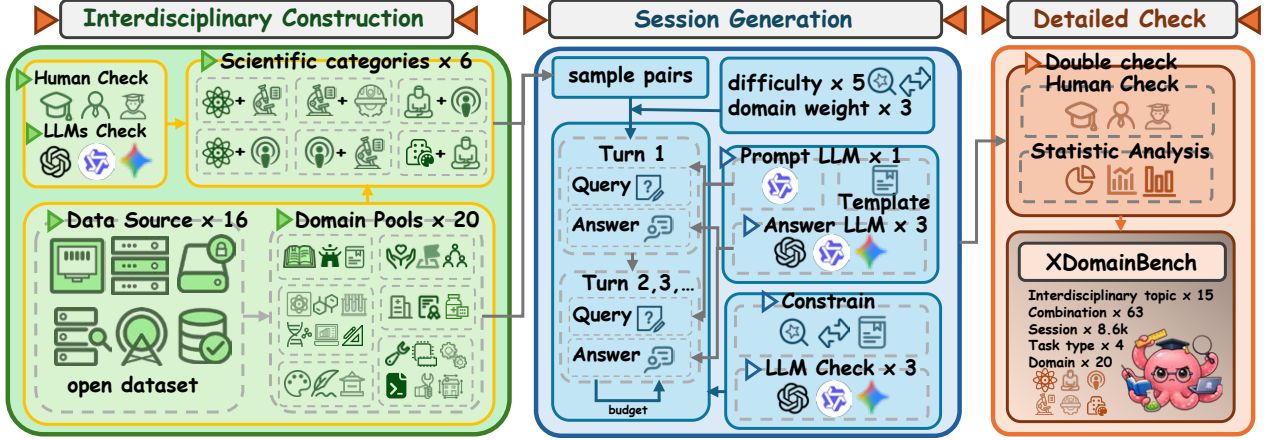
Interdisciplinary Construction

Session Generation

Detailed Check

Human Check

LLMs Check

Scientific categories × 6

Data Source × 16

open dataset

Domain Pools × 20

sample pairs

difficulty × 5

domain weight × 3

Turn 1

Query

Answer

Turn 2,3,...

Query

Answer

budget

Prompt LLM × 1

Template

Answer LLM × 3

Constrain

LLM Check × 3

Double check

Human Check

Statistic Analysis

XDomainBench

Interdisciplinary topic × 15
Combination × 63
Session × 8.6k
Task type × 4
Domain × 20